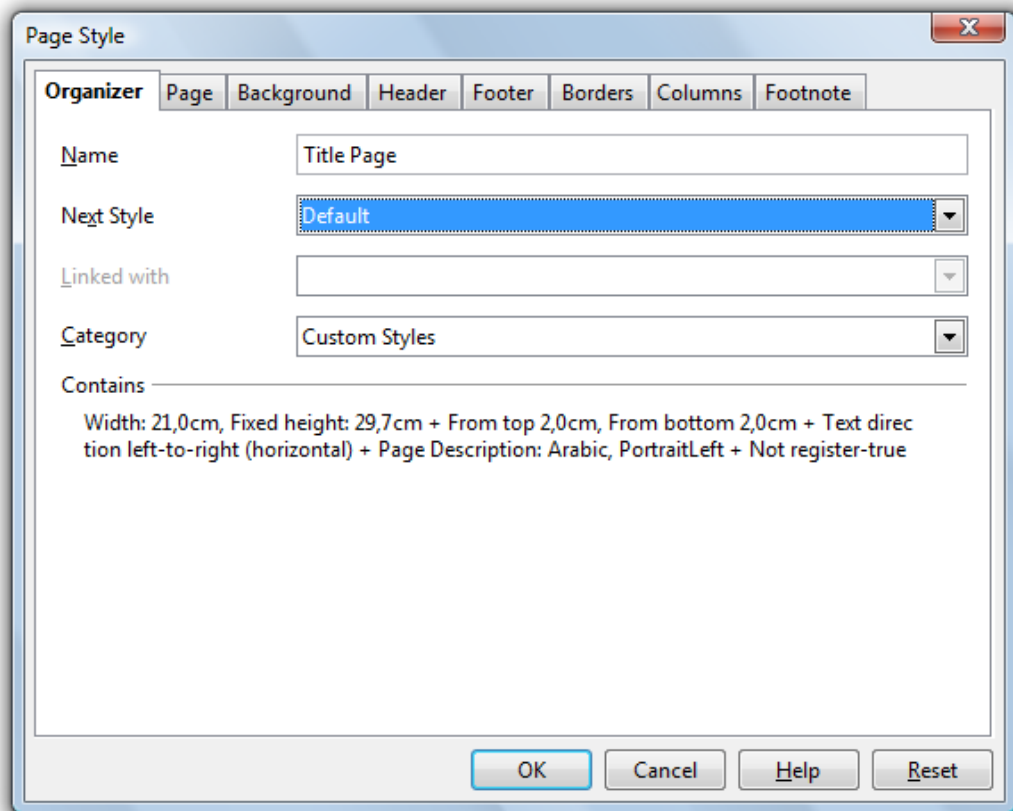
Page Style

Organizer | Page | Background | Header | Footer | Borders | Columns | Footnote

Name Title Page

Next Style Default

Linked with

Category Custom Styles

Contains

Width: 21,0cm, Fixed height: 29,7cm + From top 2,0cm, From bottom 2,0cm + Text direction left-to-right (horizontal) + Page Description: Arabic, PortraitLeft + Not register-true

OK Cancel Help Reset